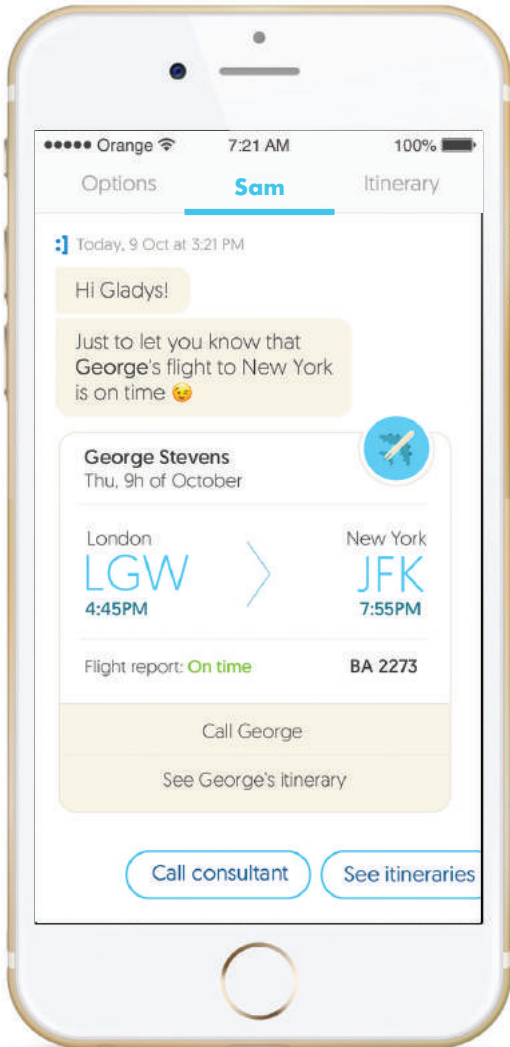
●●●●● Orange 7:21 AM 100%

Options Sam Itinerary

:] Today, 9 Oct at 3:21 PM

Hi Gladys!

Just to let you know that George's flight to New York is on time 😉

George Stevens
Thu, 9h of October

London
LGW
4:45PM

New York
JFK
7:55PM

Flight report: On time BA 2273

Call George

See George's itinerary

Call consultant

See itineraries